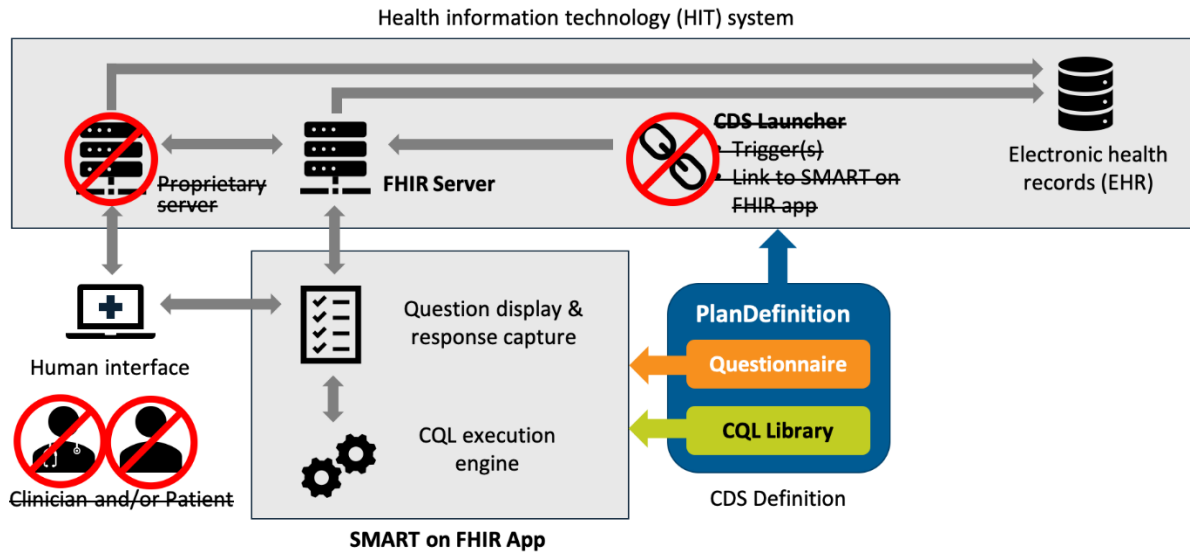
Health information technology (HIT) system

Proprietary server

FHIR Server

CDS Launcher
• Trigger(s)
• Link to SMART on FHIR app

Electronic health records (EHR)

Human interface

Clinician and/or Patient

Question display & response capture

CQL execution engine

SMART on FHIR App

PlanDefinition

Questionnaire

CQL Library

CDS Definition